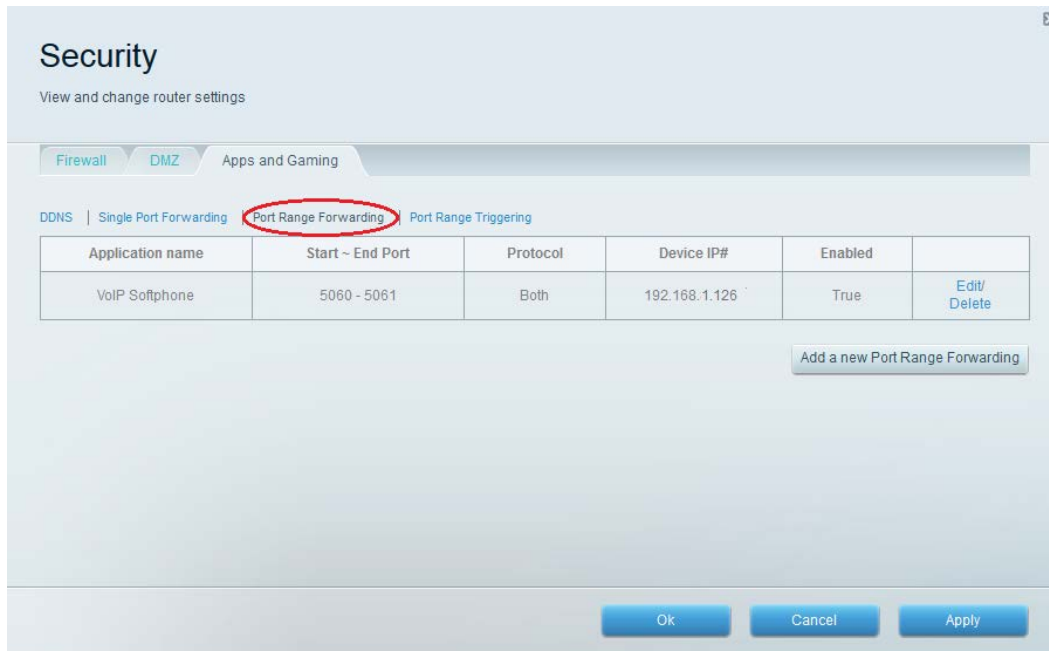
Security

View and change router settings

Firewall DMZ Apps and Gaming

DDNS | Single Port Forwarding | Port Range Forwarding | Port Range Triggering

| Application name | Start ~ End Port | Protocol | Device IP# | Enabled | |
|---|---|---|---|---|---|
| VoIP Softphone | 5060 - 5061 | Both | 192.168.1.126 | True | Edit/ Delete |

Add a new Port Range Forwarding

Ok Cancel Apply